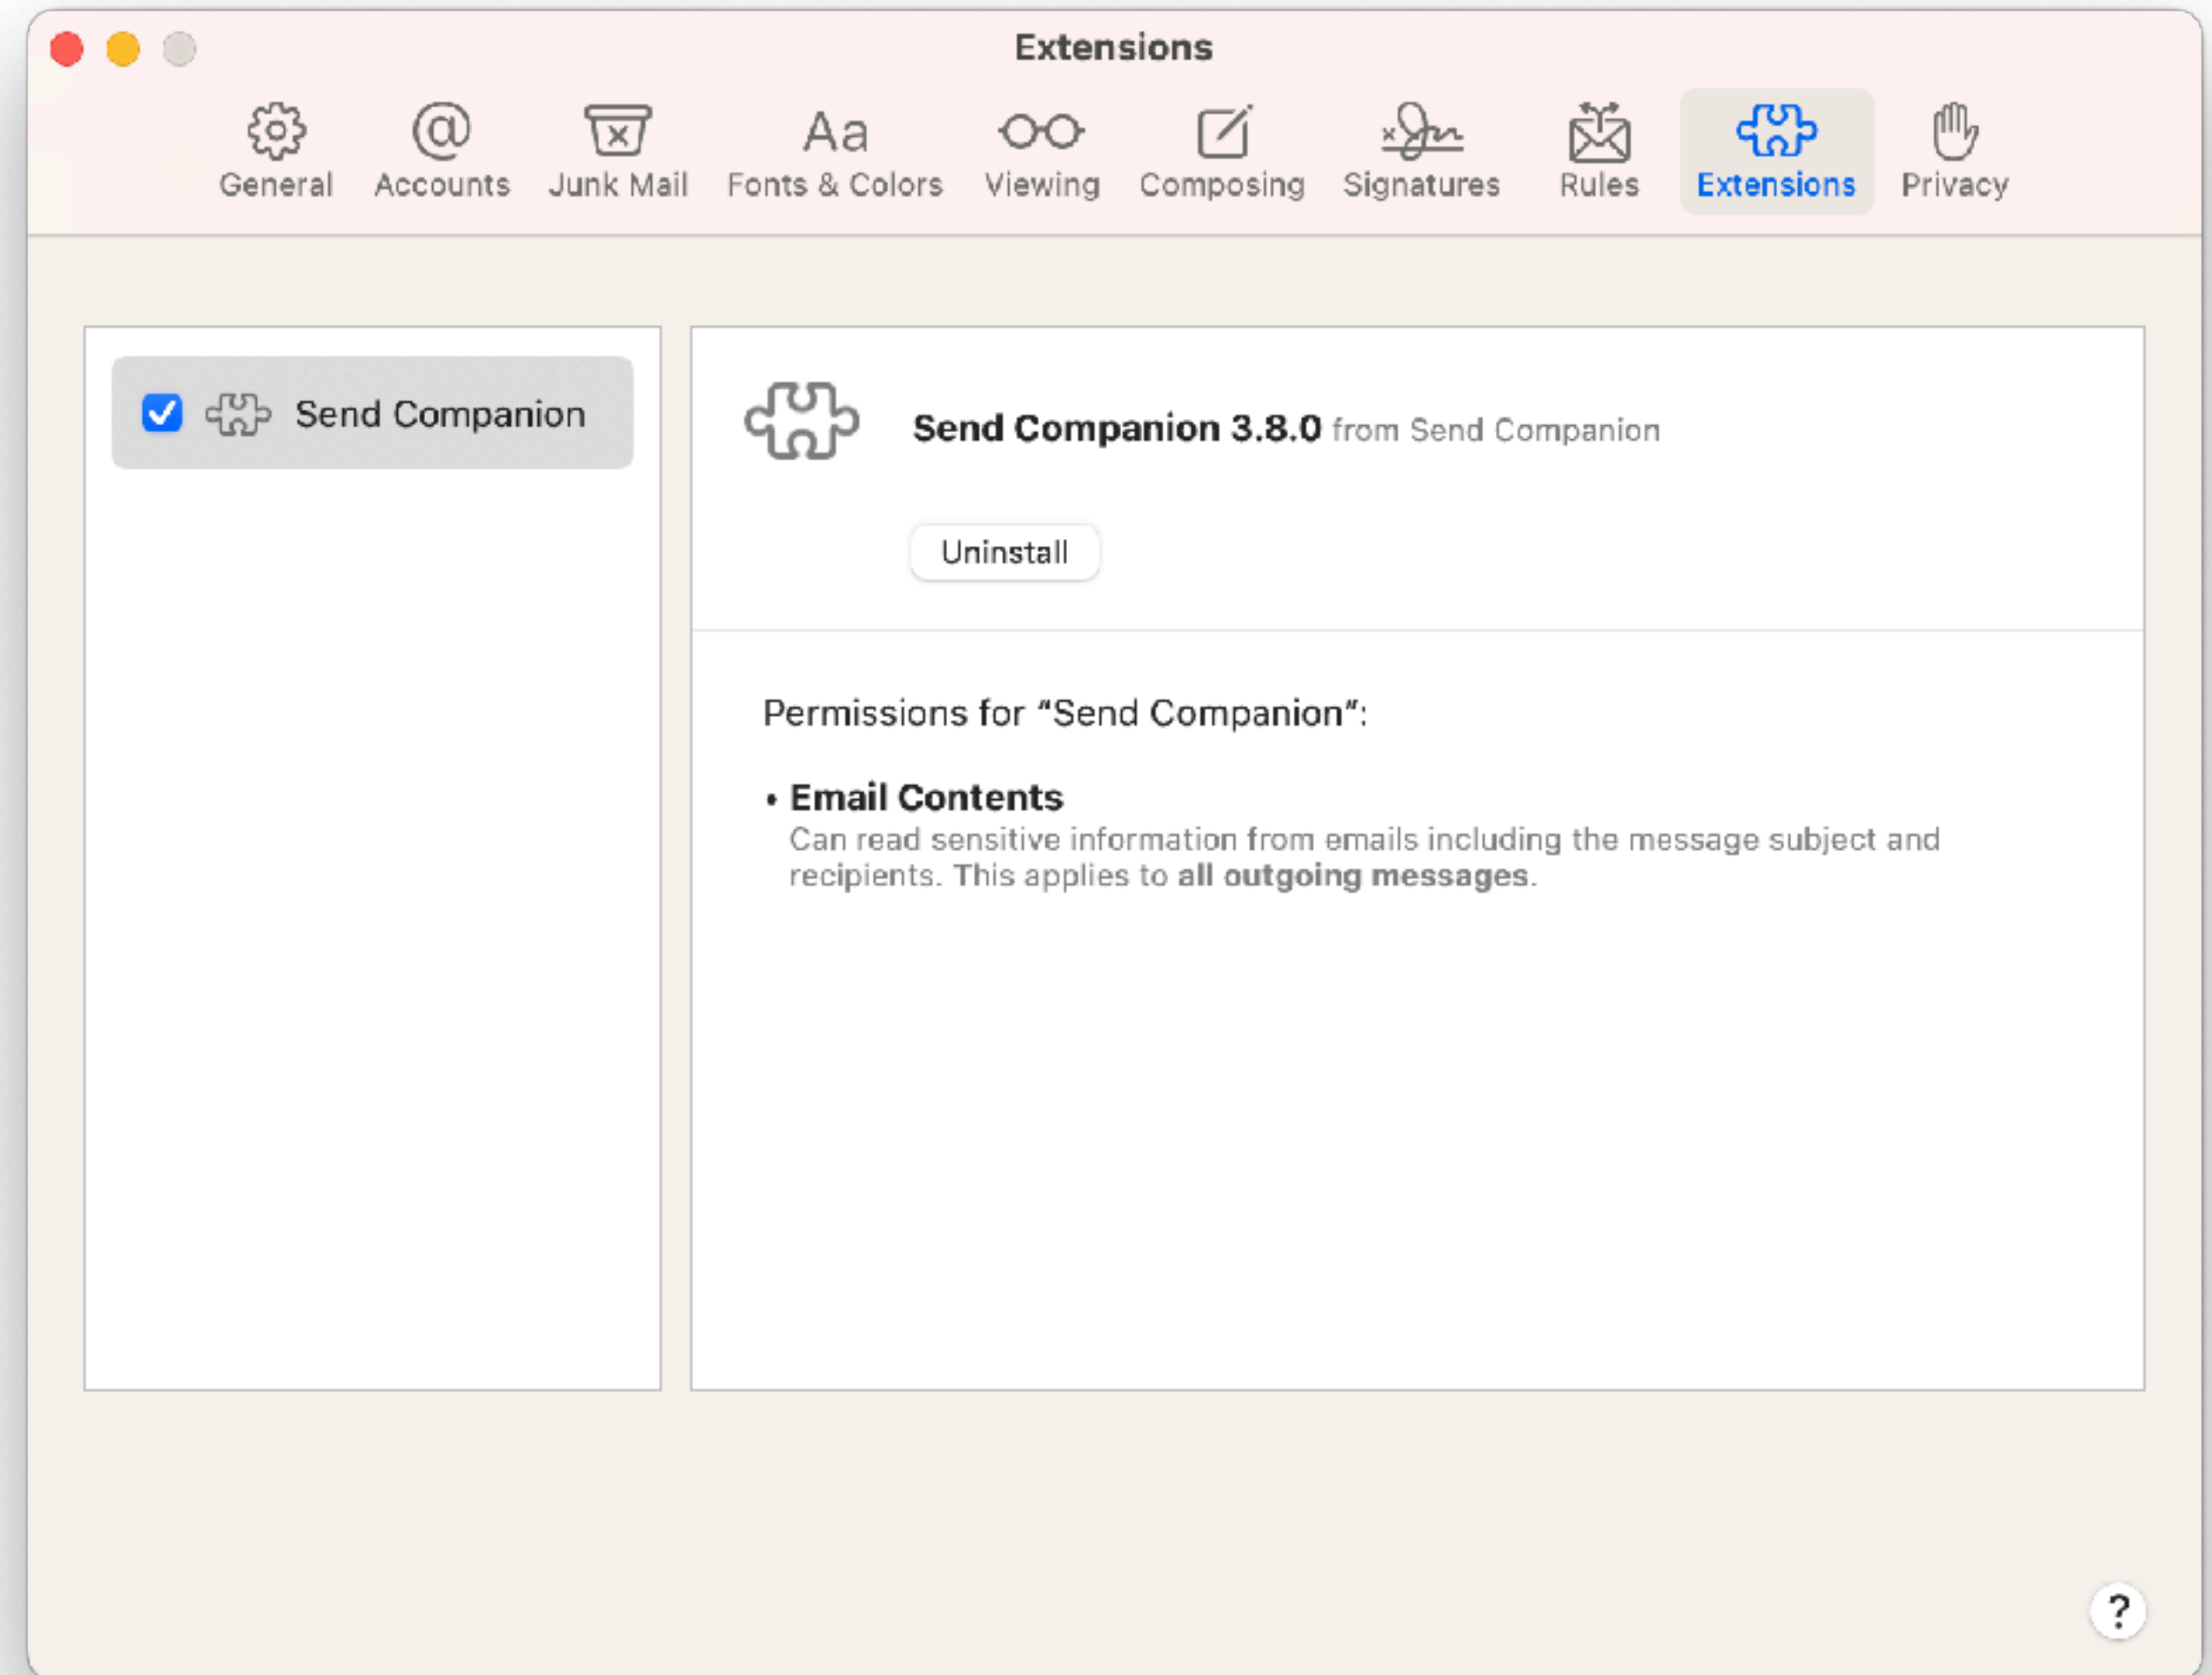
Extensions

General Accounts Junk Mail Fonts & Colors Viewing Composing Signatures Rules Extensions Privacy

Send Companion

Send Companion 3.8.0 from Send Companion

Uninstall

Permissions for “Send Companion”:

• Email Contents
Can read sensitive information from emails including the message subject and recipients. This applies to all outgoing messages.

?